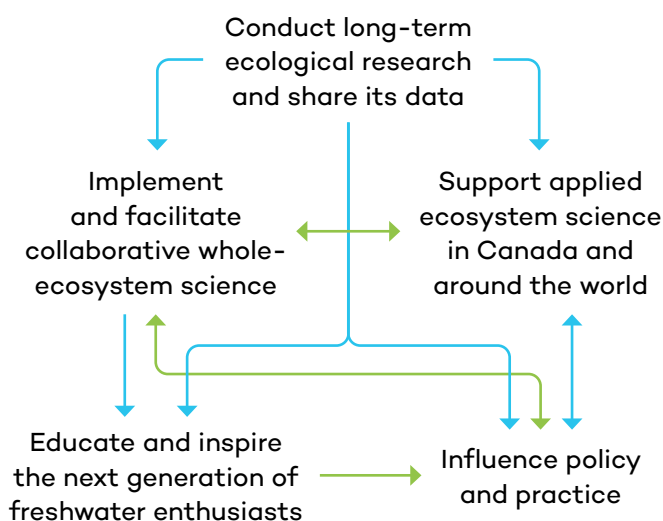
Conduct long-term ecological research and share its data

Implement and facilitate collaborative whole-ecosystem science

Support applied ecosystem science in Canada and around the world

Educate and inspire the next generation of freshwater enthusiasts

Influence policy and practice